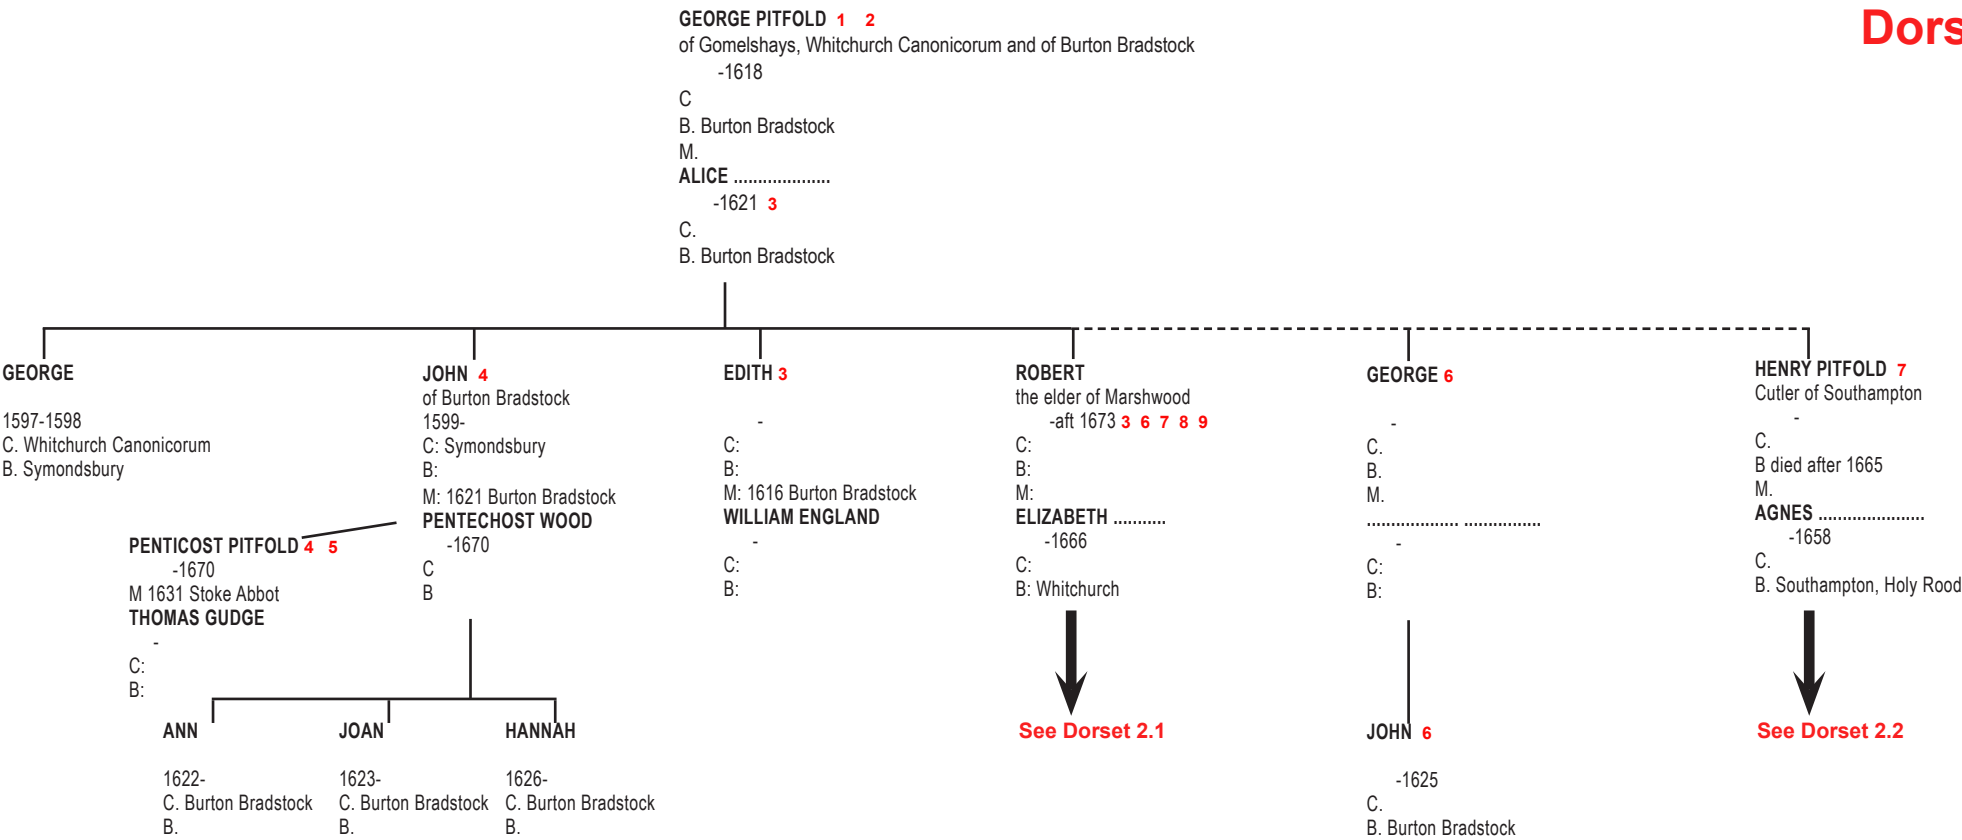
Dors

GEORGE PITFOLD 1 2
of Gomelshays, Whitchurch Canonicorum and of Burton Bradstock
-1618
C
B. Burton Bradstock
M.
ALICE ....................
-1621 3
C.
B. Burton Bradstock

GEORGE
1597-1598
C. Whitchurch Canonicorum
B. Symondsbury

JOHN 4
of Burton Bradstock
1599-
C: Symondsbury
B:
M: 1621 Burton Bradstock
PENTECHOST WOOD
-1670
C
B

PENTICOST PITFOLD 4 5
-1670
M 1631 Stoke Abbot
THOMAS GUDGE
-
C:
B:

EDITH 3
-
C:
B:
M: 1616 Burton Bradstock
WILLIAM ENGLAND
-
C:
B:

ROBERT
the elder of Marshwood
-aft 1673 3 6 7 8 9
C:
B:
M:
ELIZABETH ...........
-1666
C:
B: Whitchurch

See Dorset 2.1

GEORGE 6
-
C.
B.
M.
.................... ................
-
C:
B:

JOHN 6
-1625
C.
B. Burton Bradstock

HENRY PITFOLD 7
Cutler of Southampton
-
C.
B died after 1665
M.
AGNES ......................
-1658
C.
B. Southampton, Holy Rood

See Dorset 2.2

ANN
1622-
C. Burton Bradstock
B.

JOAN
1623-
C. Burton Bradstock
B.

HANNAH
1626-
C. Burton Bradstock
B.